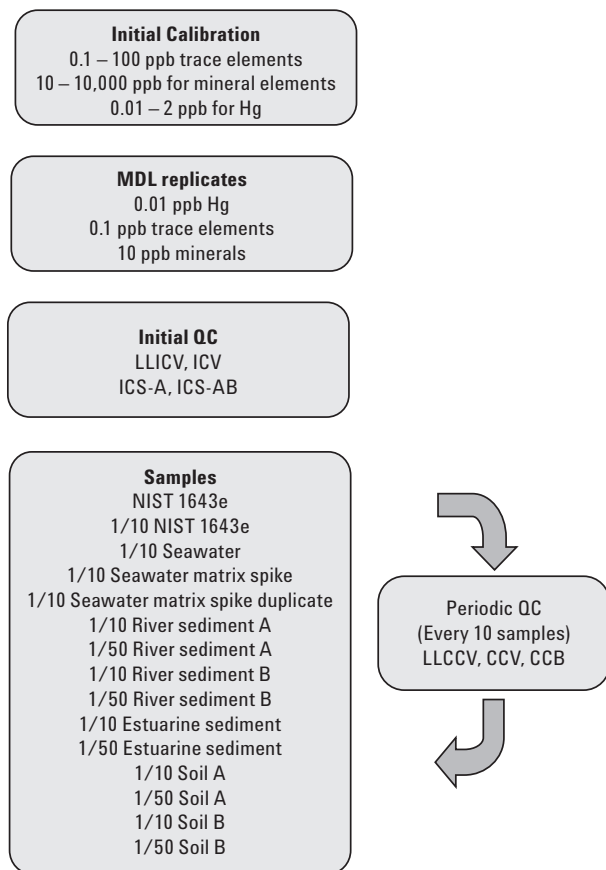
**Initial Calibration**
0.1 – 100 ppb trace elements
10 – 10,000 ppb for mineral elements
0.01 – 2 ppb for Hg

**MDL replicates**
0.01 ppb Hg
0.1 ppb trace elements
10 ppb minerals

**Initial QC**
LLICV, ICV
ICS-A, ICS-AB

**Samples**
NIST 1643e
1/10 NIST 1643e
1/10 Seawater
1/10 Seawater matrix spike
1/10 Seawater matrix spike duplicate
1/10 River sediment A
1/50 River sediment A
1/10 River sediment B
1/50 River sediment B
1/10 Estuarine sediment
1/50 Estuarine sediment
1/10 Soil A
1/50 Soil A
1/10 Soil B
1/50 Soil B

Periodic QC
(Every 10 samples)
LLCCV, CCV, CCB